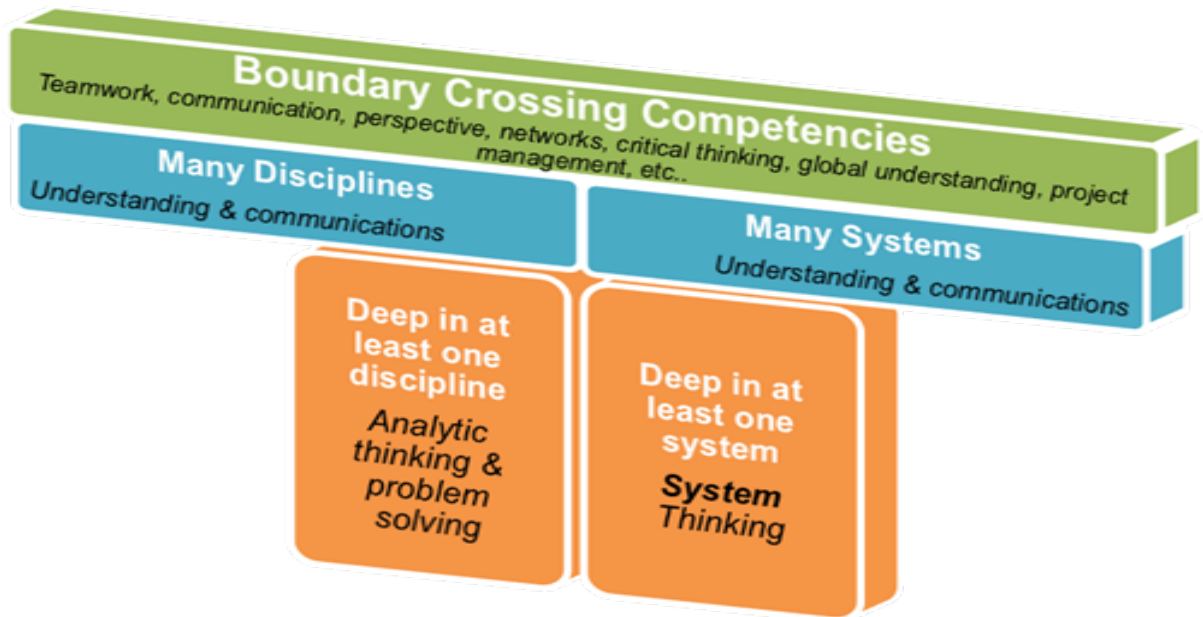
Boundary Crossing Competencies

Teamwork, communication, perspective, networks, critical thinking, global understanding, project management, etc..

Many Disciplines

Understanding & communications

Many Systems

Understanding & communications

Deep in at least one discipline

Analytic thinking & problem solving

Deep in at least one system

System Thinking